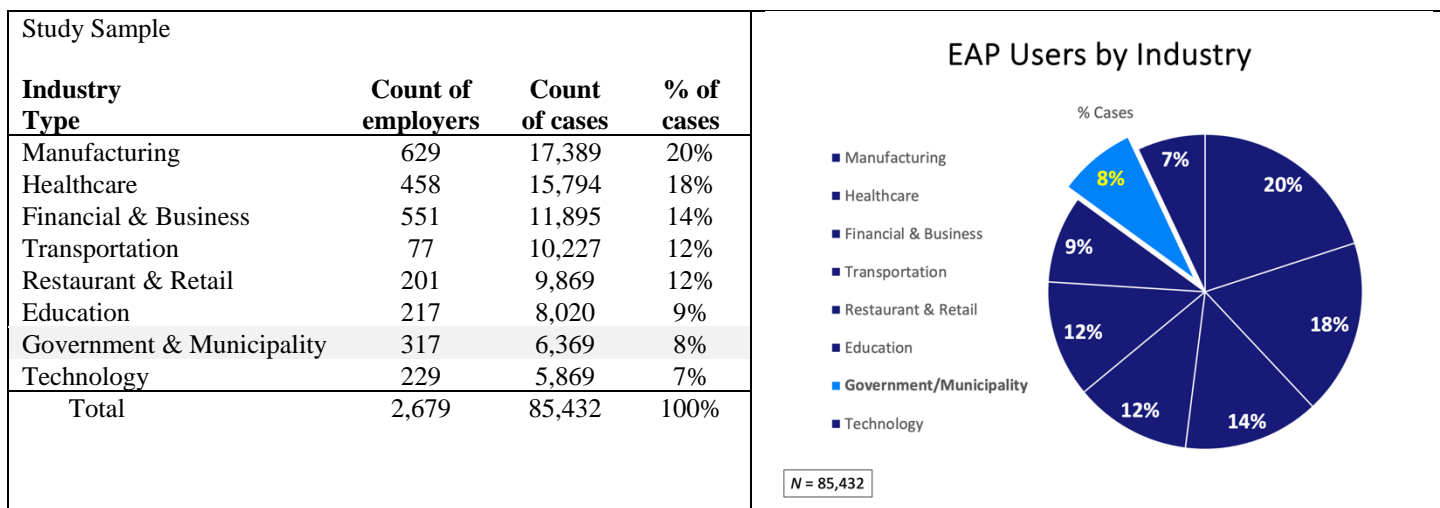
Study Sample

| Industry Type | Count of employers | Count of cases | % of cases |
|---|---|---|---|
| Manufacturing | 629 | 17,389 | 20% |
| Healthcare | 458 | 15,794 | 18% |
| Financial & Business | 551 | 11,895 | 14% |
| Transportation | 77 | 10,227 | 12% |
| Restaurant & Retail | 201 | 9,869 | 12% |
| Education | 217 | 8,020 | 9% |
| Government & Municipality | 317 | 6,369 | 8% |
| Technology | 229 | 5,869 | 7% |
| Total | 2,679 | 85,432 | 100% |

EAP Users by Industry

% Cases

Manufacturing
Healthcare
Financial & Business
Transportation
Restaurant & Retail
Education
Government/Municipality
Technology

7%
8%
20%
9%
18%
12%
12%
14%

$N$ = 85,432